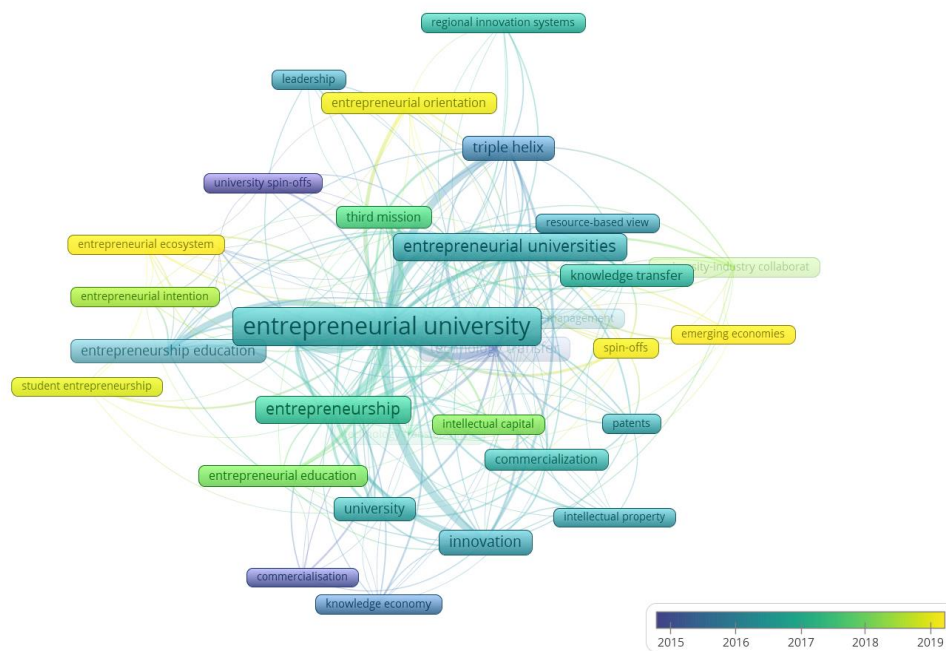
regional innovation systems

leadership

entrepreneurial orientation

triple helix

university spin-offs

third mission

resource-based view

entrepreneurial ecosystem

entrepreneurial universities

knowledge transfer

university-industry collaborat

entrepreneurial intention

entrepreneurial university

management

emerging economies

entrepreneurship education

technology transfer

spin-offs

student entrepreneurship

entrepreneurship

intellectual capital

patents

commercialization

entrepreneurial education

university

intellectual property

innovation

commercialisation

knowledge economy

2015 2016 2017 2018 2019